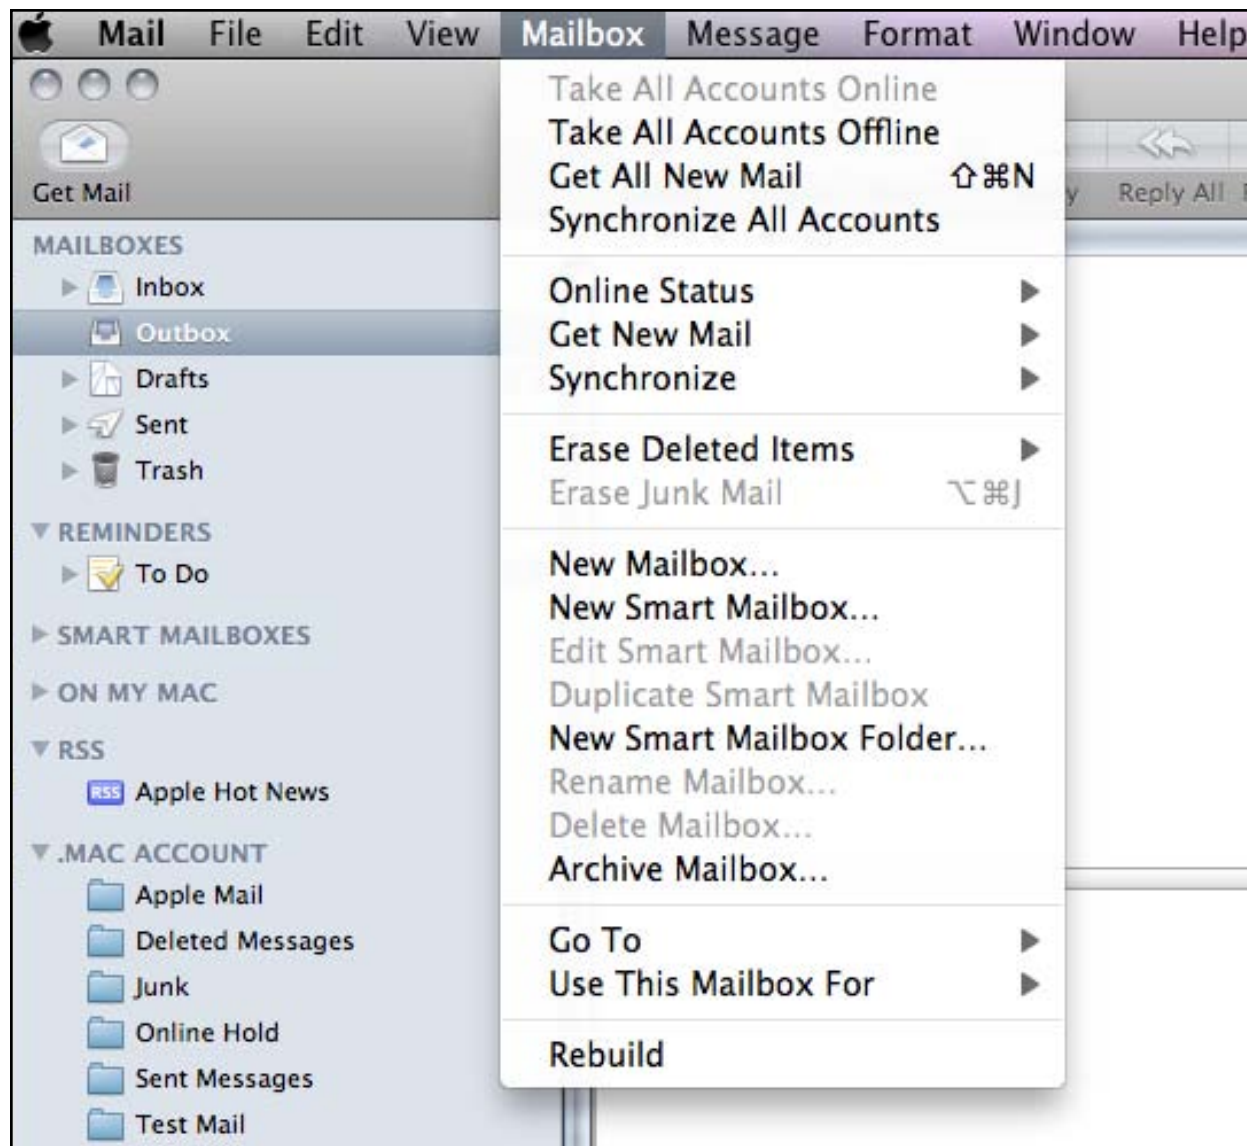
Mail File Edit View Mailbox Message Format Window Help

Get Mail

MAILBOXES
Inbox
Outbox
Drafts
Sent
Trash

REMINDERS
To Do

SMART MAILBOXES

ON MY MAC

RSS
Apple Hot News

.MAC ACCOUNT
Apple Mail
Deleted Messages
Junk
Online Hold
Sent Messages
Test Mail

Take All Accounts Online
Take All Accounts Offline
Get All New Mail ⇧⌘N
Synchronize All Accounts

Online Status
Get New Mail
Synchronize

Erase Deleted Items
Erase Junk Mail ⌥⌘J

New Mailbox...
New Smart Mailbox...
Edit Smart Mailbox...
Duplicate Smart Mailbox
New Smart Mailbox Folder...
Rename Mailbox...
Delete Mailbox...
Archive Mailbox...

Go To
Use This Mailbox For

Rebuild

y Reply All